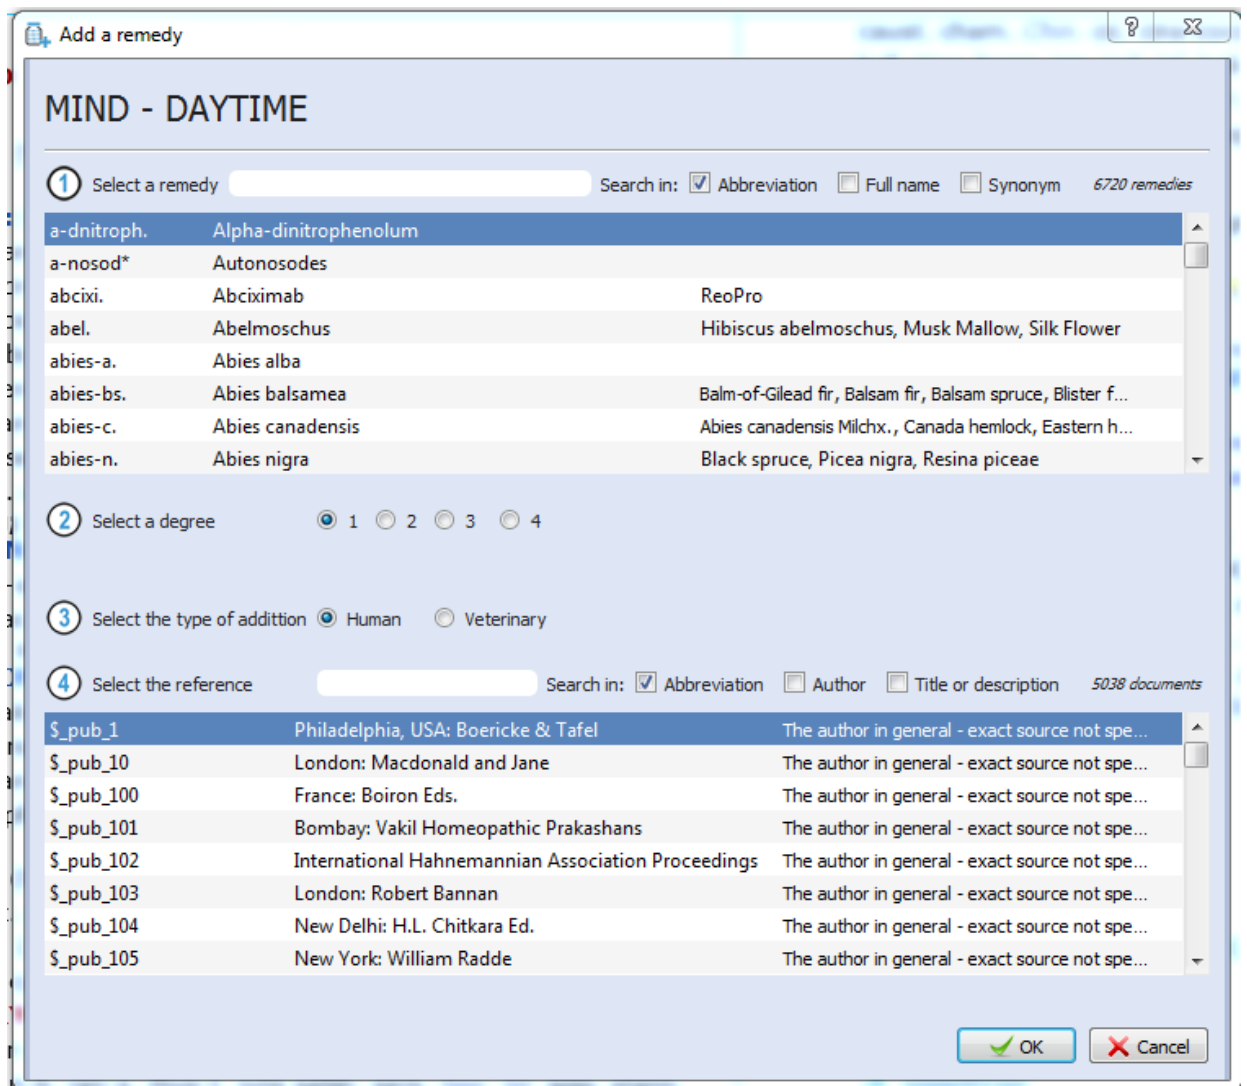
Add a remedy

?

MIND - DAYTIME

1 Select a remedy

Search in: Abbreviation Full name Synonym 6720 remedies

| | | |
|---|---|---|
| a-dnitroph. | Alpha-dinitrophenolum | |
| a-nosod* | Autonosodes | |
| abcixi. | Abciximab | ReoPro |
| abel. | Abelmoschus | Hibiscus abelmoschus, Musk Mallow, Silk Flower |
| abies-a. | Abies alba | |
| abies-bs. | Abies balsamea | Balm-of-Gilead fir, Balsam fir, Balsam spruce, Blister f... |
| abies-c. | Abies canadensis | Abies canadensis Milchx., Canada hemlock, Eastern h... |
| abies-n. | Abies nigra | Black spruce, Picea nigra, Resina piceae |

2 Select a degree 1 2 3 4

3 Select the type of addittion Human Veterinary

4 Select the reference

Search in: Abbreviation Author Title or description 5038 documents

| | | |
|---|---|---|
| $_pub_1 | Philadelphia, USA: Boericke & Tafel | The author in general - exact source not spe... |
| $_pub_10 | London: Macdonald and Jane | The author in general - exact source not spe... |
| $_pub_100 | France: Boiron Eds. | The author in general - exact source not spe... |
| $_pub_101 | Bombay: Vakil Homeopathic Prakashans | The author in general - exact source not spe... |
| $_pub_102 | International Hahnemannian Association Proceedings | The author in general - exact source not spe... |
| $_pub_103 | London: Robert Bannan | The author in general - exact source not spe... |
| $_pub_104 | New Delhi: H.L. Chitkara Ed. | The author in general - exact source not spe... |
| $_pub_105 | New York: William Radde | The author in general - exact source not spe... |

OK Cancel